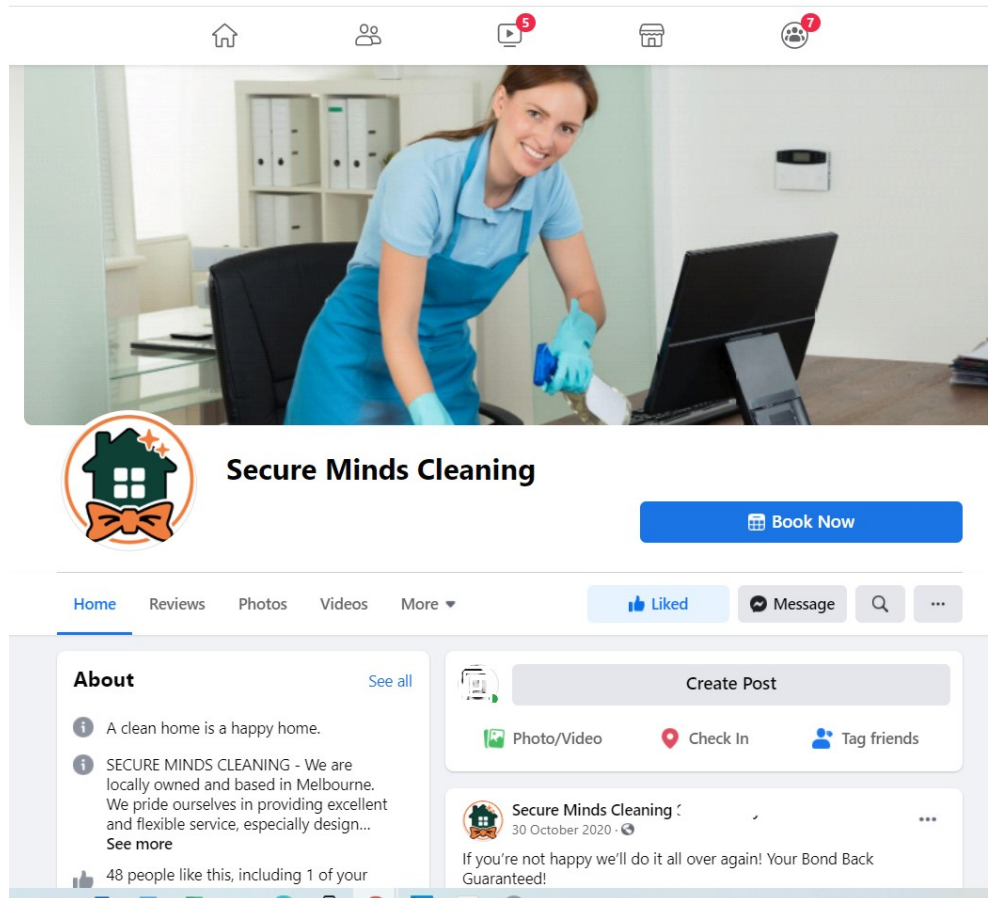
5

7

Secure Minds Cleaning

Book Now

Home Reviews Photos Videos More

Liked Message ...

About See all

A clean home is a happy home.

SECURE MINDS CLEANING - We are locally owned and based in Melbourne. We pride ourselves in providing excellent and flexible service, especially design... See more

48 people like this, including 1 of your

Create Post

Photo/Video Check In Tag friends

Secure Minds Cleaning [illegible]
30 October 2020 ·

If you're not happy we'll do it all over again! Your Bond Back Guaranteed!